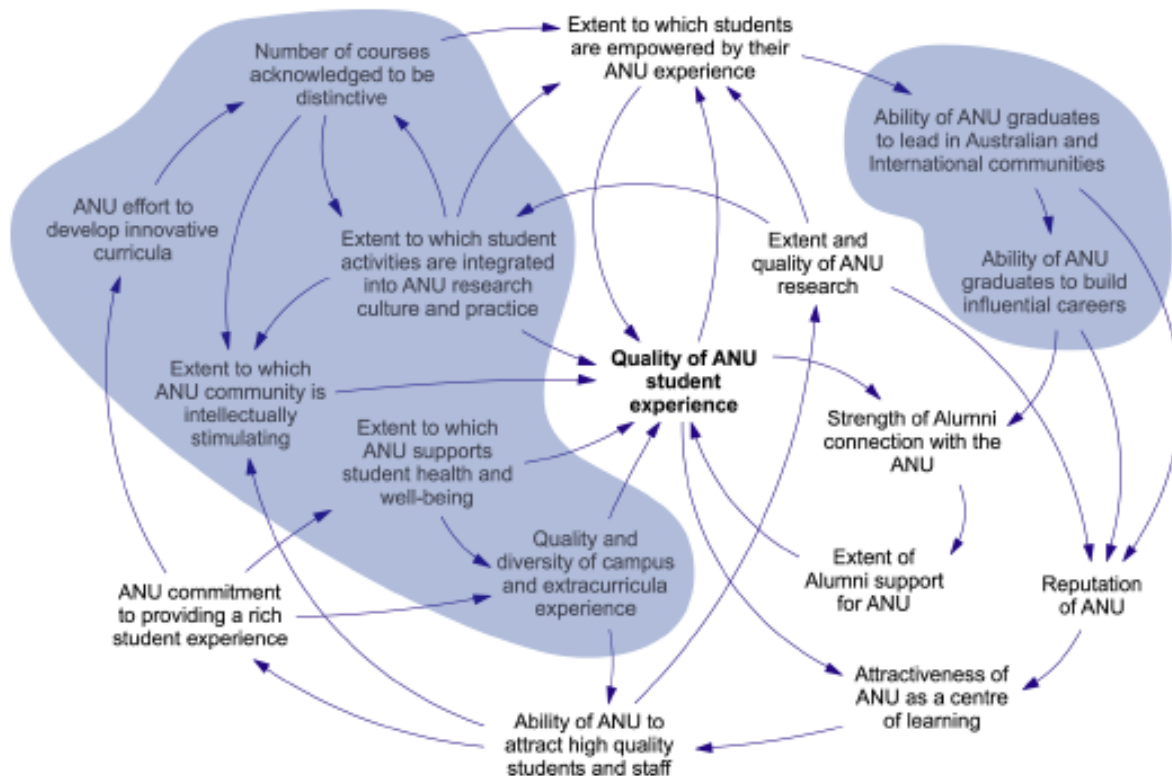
Extent to which students are empowered by their ANU experience

Number of courses acknowledged to be distinctive

Ability of ANU graduates to lead in Australian and International communities

ANU effort to develop innovative curricula

Extent to which student activities are integrated into ANU research culture and practice

Extent and quality of ANU research

Ability of ANU graduates to build influential careers

Extent to which ANU community is intellectually stimulating

**Quality of ANU student experience**

Strength of Alumni connection with the ANU

Extent to which ANU supports student health and well-being

Quality and diversity of campus and extracurricula experience

Extent of Alumni support for ANU

Reputation of ANU

ANU commitment to providing a rich student experience

Attractiveness of ANU as a centre of learning

Ability of ANU to attract high quality students and staff